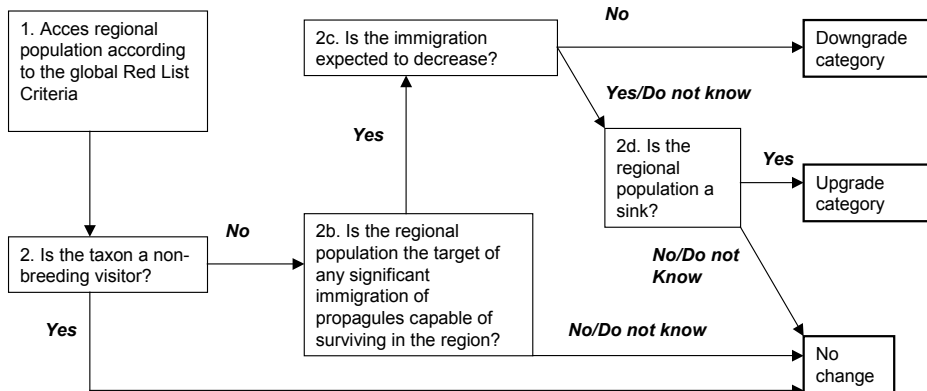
1. Acces regional population according to the global Red List Criteria

2. Is the taxon a non-breeding visitor?

No

Yes

2b. Is the regional population the target of any significant immigration of propagules capable of surviving in the region?

Yes

2c. Is the immigration expected to decrease?

No

Downgrade category

Yes/Do not know

2d. Is the regional population a sink?

Yes

Upgrade category

No/Do not Know

No/Do not know

No change